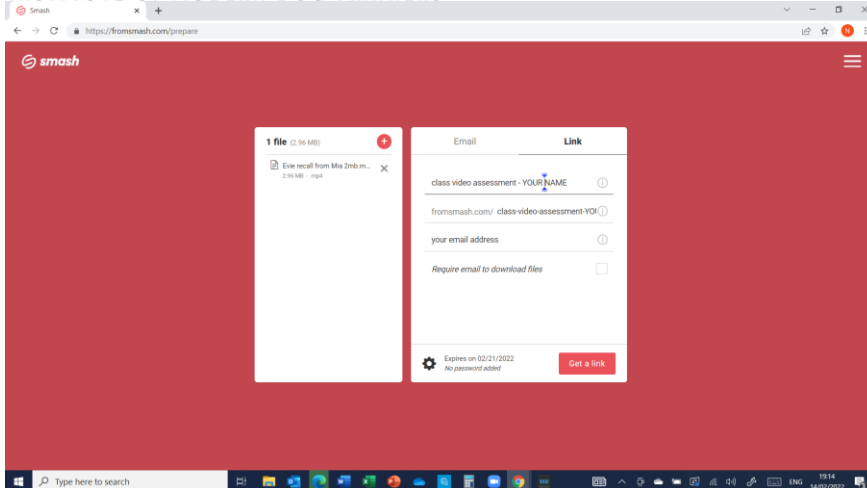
Smash
https://fromsmash.com/prepare

smash

1 file (2.96 MB)
Evie recall from Mia 2mb.m...
2.96 MB · .mp4

Email
Link

class video assessment - YOUR NAME
fromsmash.com/ class-video-assessment-YO
your email address
Require email to download files

Expires on 02/21/2022
No password added
Get a link

Type here to search
ENG
19:14
14/02/2022